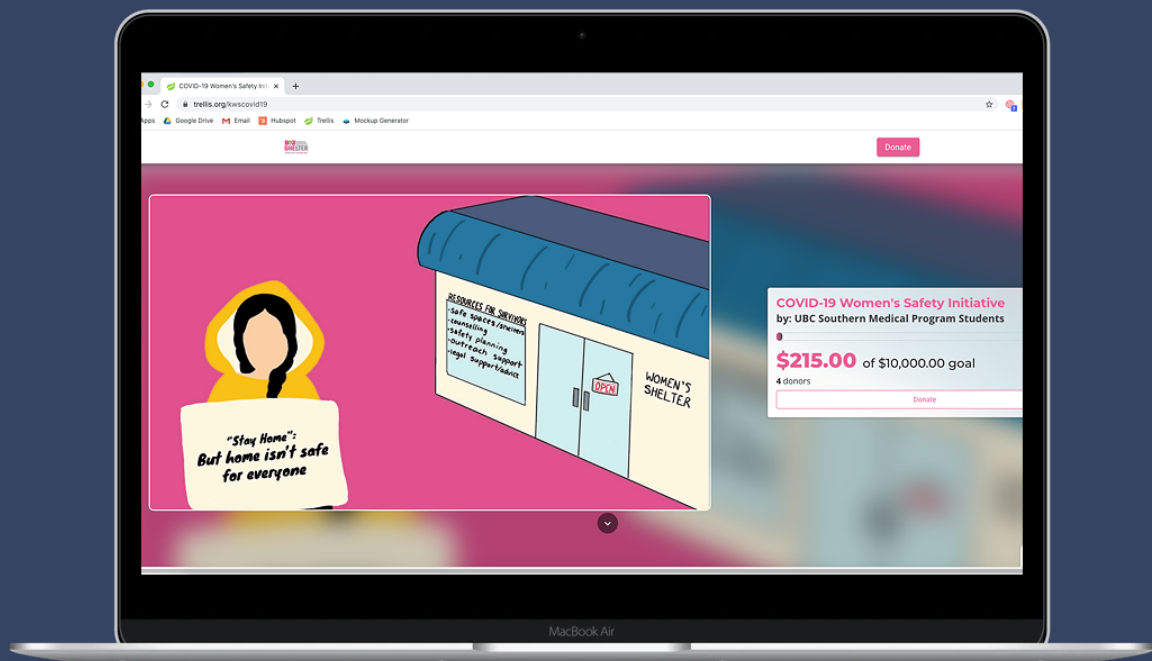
COVID-19 Women's Safety Initi ×

trellis.org/kwscovid19

pps Google Drive Email Hubspot Trellis Mockup Generator

SHELTER

Donate

RESOURCES FOR SURVIVORS
-safe spaces/shelters
-counselling
-safety planning
-outreach support
-legal support/advice

OPEN

WOMEN'S SHELTER

"Stay Home":
But home isn't safe for everyone

COVID-19 Women's Safety Initiative
by: UBC Southern Medical Program Students

$215.00 of $10,000.00 goal

4 donors

Donate

MacBook Air